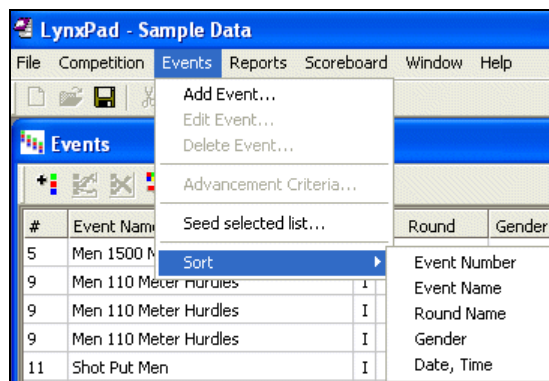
LynxPad - Sample Data

File Competition Events Reports Scoreboard Window Help

Add Event...
Edit Event...
Delete Event...
Advancement Criteria...
Seed selected list...
Sort

Event Number
Event Name
Round Name
Gender
Date, Time

Events

| # | Event Name | | Round | Gender |
|---|---|---|---|---|
| 5 | Men 1500 M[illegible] | | | |
| 9 | Men 110 Meter Hurdles | I | | |
| 9 | Men 110 Meter Hurdles | I | | |
| 9 | Men 110 Meter Hurdles | I | | |
| 11 | Shot Put Men | I | | |